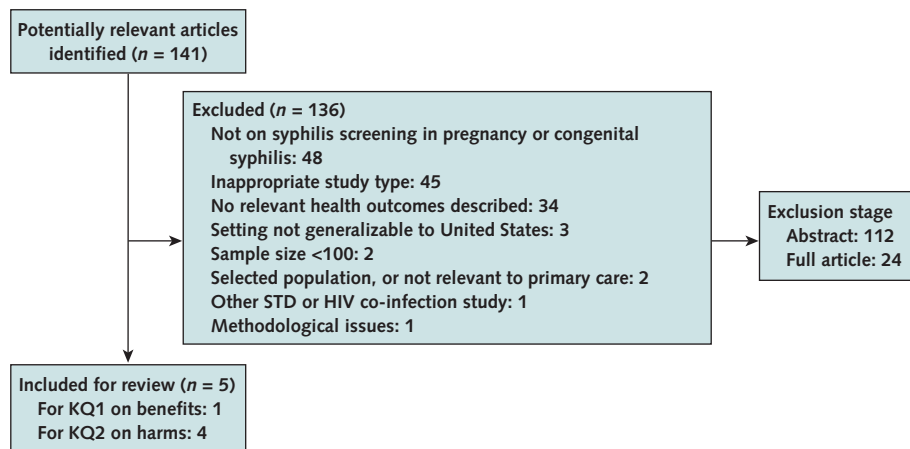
Potentially relevant articles identified ($n$ = 141)

Excluded ($n$ = 136)
Not on syphilis screening in pregnancy or congenital syphilis: 48
Inappropriate study type: 45
No relevant health outcomes described: 34
Setting not generalizable to United States: 3
Sample size <100: 2
Selected population, or not relevant to primary care: 2
Other STD or HIV co-infection study: 1
Methodological issues: 1

Exclusion stage
Abstract: 112
Full article: 24

Included for review ($n$ = 5)
For KQ1 on benefits: 1
For KQ2 on harms: 4